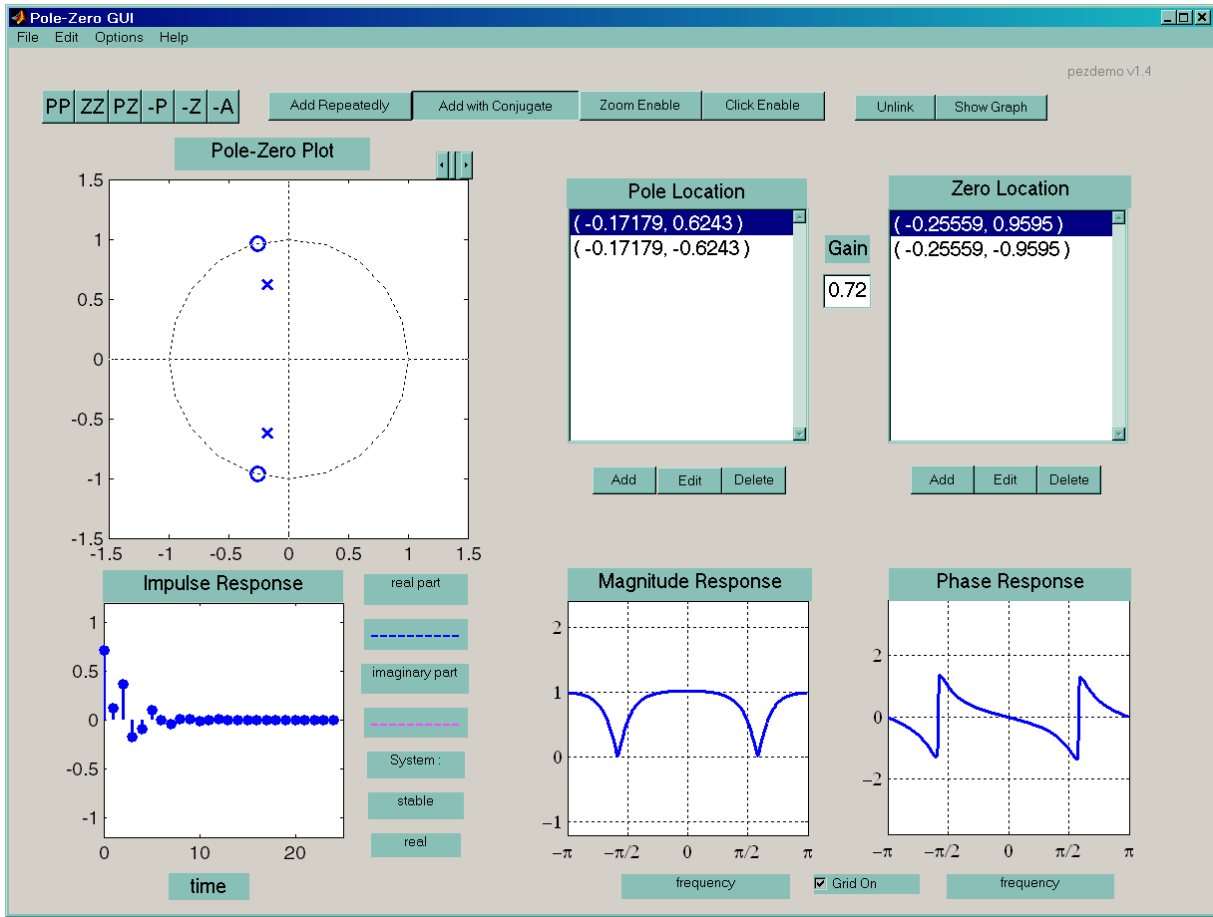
Pole-Zero GUI

File Edit Options Help

pezdemo v1.4

PP ZZ PZ -P -Z -A

Add Repeatedly Add with Conjugate Zoom Enable Click Enable

Unlink Show Graph

Pole-Zero Plot

1.5
1
0.5
0
-0.5
-1
-1.5
-1.5 -1 -0.5 0 0.5 1 1.5

Pole Location

( -0.17179, 0.6243 )
( -0.17179, -0.6243 )

Gain

0.72

Zero Location

( -0.25559, 0.9595 )
( -0.25559, -0.9595 )

Add Edit Delete

Add Edit Delete

Impulse Response

1
0.5
0
-0.5
-1
0 10 20

time

real part

imaginary part

System :

stable

real

Magnitude Response

2
1
0
-1
$-\pi$ $-\pi/2$ 0 $\pi/2$ $\pi$

frequency

Grid On

Phase Response

2
0
-2
$-\pi$ $-\pi/2$ 0 $\pi/2$ $\pi$

frequency